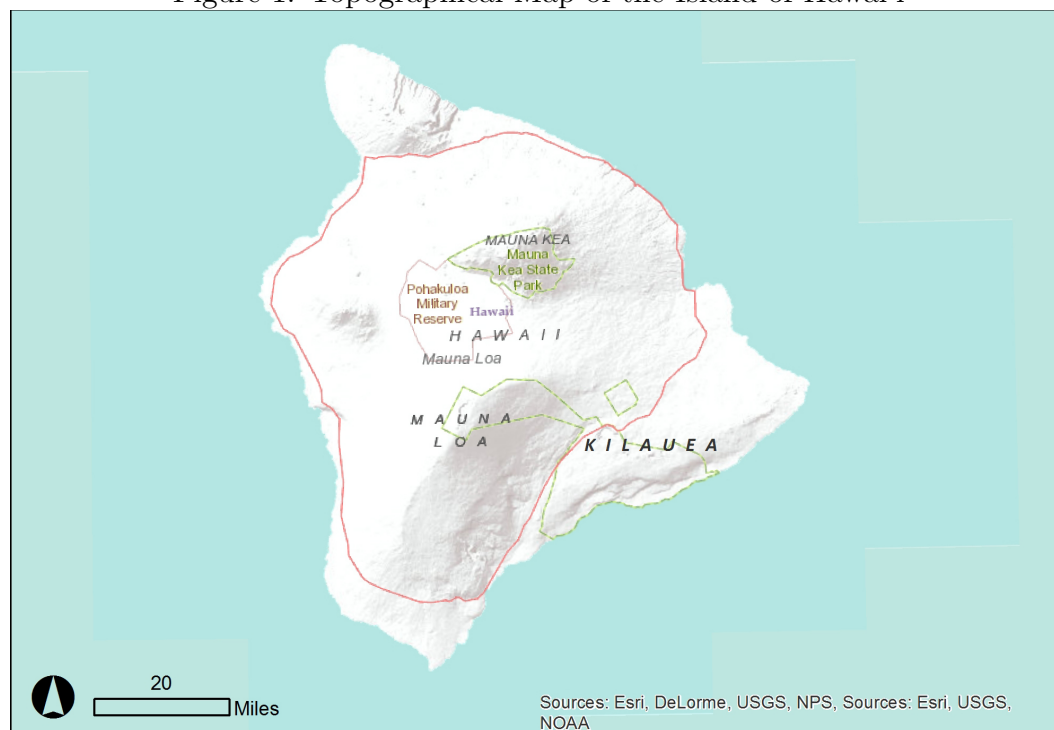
Figure 1: Topographical Map of the Island of Hawai'i

MAUNA KEA
Mauna Kea State Park
Pohakuloa Military Reserve
Hawaii
H A W A I I
Mauna Loa
M A U N A L O A
K I L A U E A

20
Miles

Sources: Esri, DeLorme, USGS, NPS, Sources: Esri, USGS, NOAA